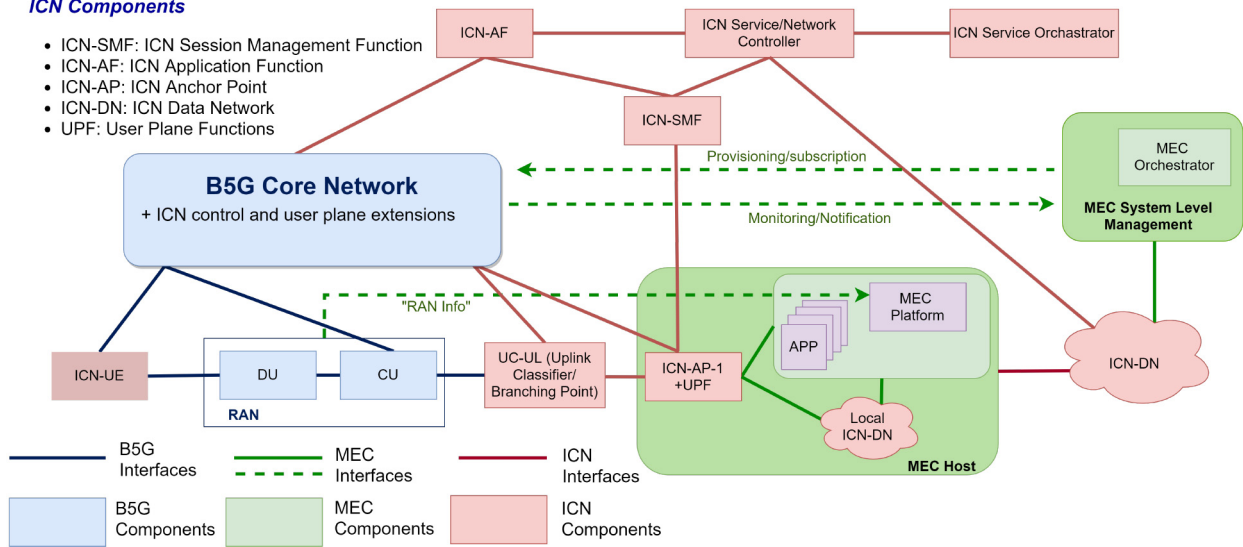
ICN Components

- ICN-SMF: ICN Session Management Function
- ICN-AF: ICN Application Function
- ICN-AP: ICN Anchor Point
- ICN-DN: ICN Data Network
- UPF: User Plane Functions

ICN-AF

ICN Service/Network Controller

ICN Service Orchastrator

ICN-SMF

MEC Orchestrator

MEC System Level Management

Provisioning/subscription

Monitoring/Notification

B5G Core Network
+ ICN control and user plane extensions

"RAN Info"

MEC Platform

APP

ICN-UE

DU

CU

RAN

UC-UL (Uplink Classifier/ Branching Point)

ICN-AP-1 +UPF

Local ICN-DN

ICN-DN

MEC Host

B5G Interfaces

MEC Interfaces

ICN Interfaces

B5G Components

MEC Components

ICN Components